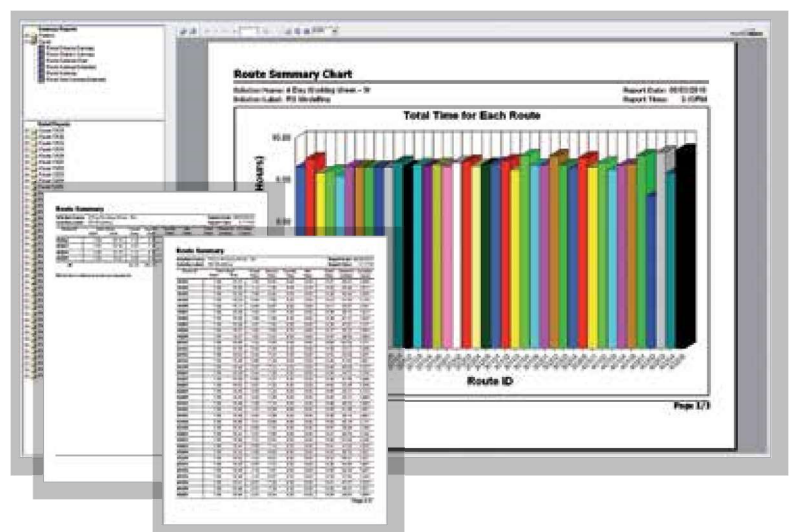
Route Summary Chart

Solution Name: 4 Day Working Week - 3r
Solution Label: P3 Modelling

Report Date: 09/03/2010
Report Time: 3:15PM

Total Time for Each Route

10.00

5.00

0.00

Hours)

Route ID

Page 1/3

Route Summary

Route Summary

Page 1/2